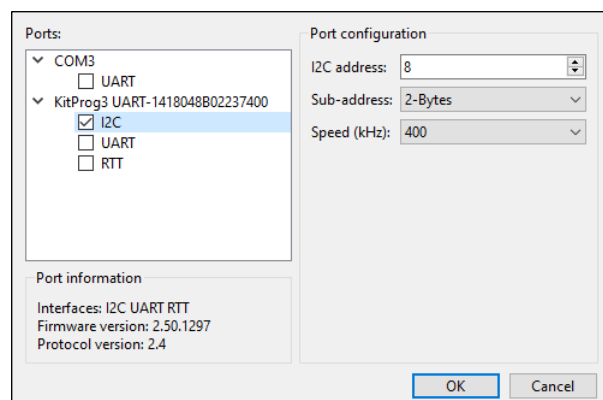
Ports:

COM3
UART
KitProg3 UART-1418048B02237400
I2C
UART
RTT

Port information

Interfaces: I2C UART RTT
Firmware version: 2.50.1297
Protocol version: 2.4

Port configuration

I2C address: 8
Sub-address: 2-Bytes
Speed (kHz): 400

OK
Cancel